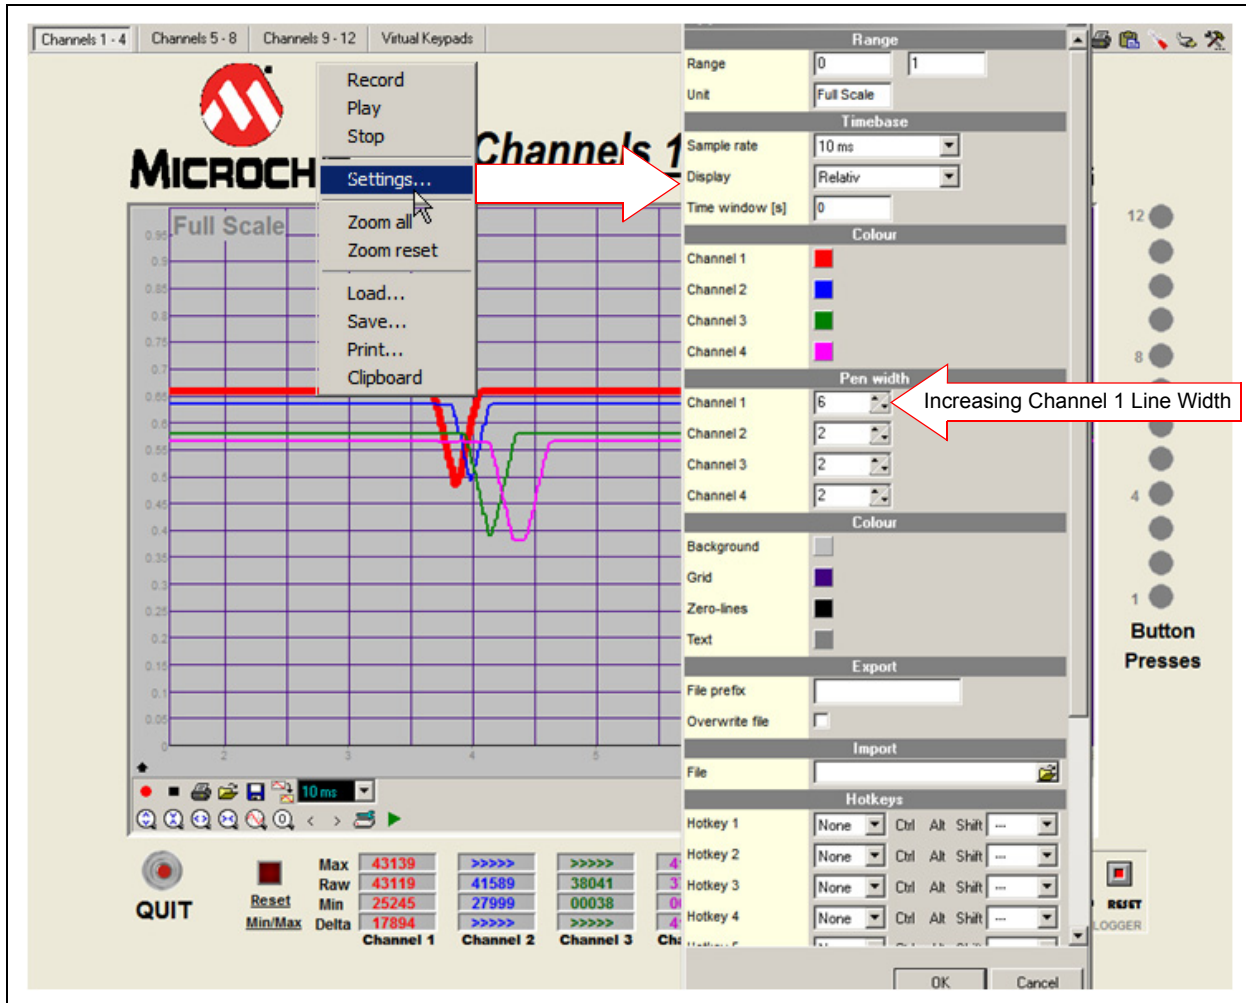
Channels 1 - 4 | Channels 5 - 8 | Channels 9 - 12 | Virtual Keypads

MICROCH

Channels 1

Record
Play
Stop
Settings...
Zoom all
Zoom reset
Load...
Save...
Print...
Clipboard

Full Scale

0.95
0.9
0.85
0.8
0.75
0.7
0.65
0.6
0.55
0.5
0.45
0.4
0.35
0.3
0.25
0.2
0.15
0.1
0.05
0

2 3 4 5

10 ms

QUIT

Reset
Min/Max

| | | Channel 1 | Channel 2 | Channel 3 | Ch |
|---|---|---|---|---|---|
| Max | | 43139 | >>>>> | >>>>> | 4 |
| Raw | | 43119 | 41589 | 38041 | 3 |
| Min | | 25245 | 27999 | 00038 | 0 |
| Delta | | 17894 | >>>>> | >>>>> | 4 |

Range
Range 0 1
Unit Full Scale
Timebase
Sample rate 10 ms
Display Relativ
Time window [s] 0
Colour
Channel 1
Channel 2
Channel 3
Channel 4
Pen width
Channel 1 6
Channel 2 2
Channel 3 2
Channel 4 2
Colour
Background
Grid
Zero-lines
Text
Export
File prefix
Overwrite file
Import
File
Hotkeys
Hotkey 1 None Ctrl Alt Shift ---
Hotkey 2 None Ctrl Alt Shift ---
Hotkey 3 None Ctrl Alt Shift ---
Hotkey 4 None Ctrl Alt Shift ---

OK Cancel

Increasing Channel 1 Line Width

12
8
4
1

Button Presses

RESET
LOGGER